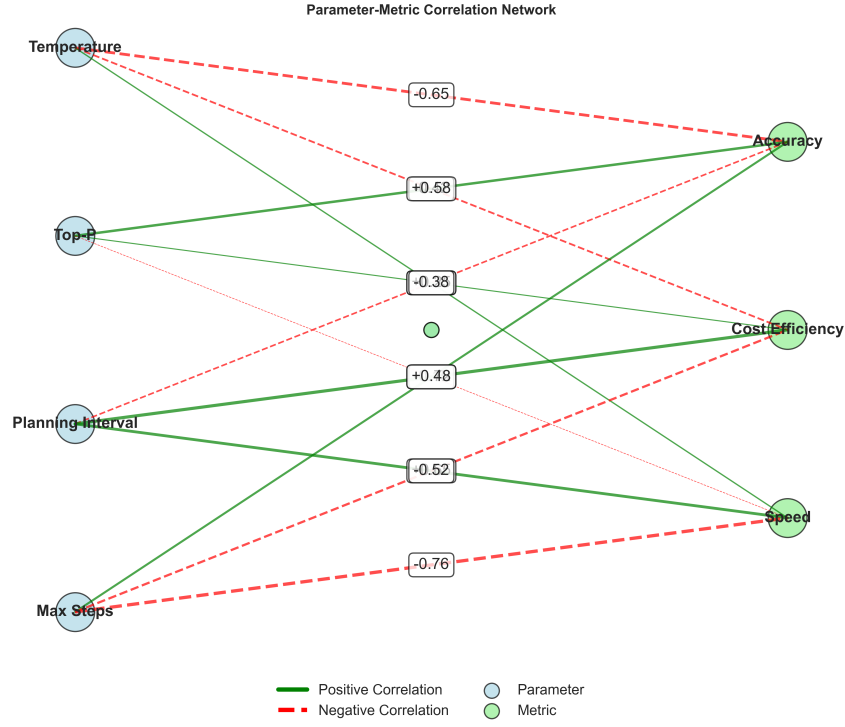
Parameter-Metric Correlation Network

Temperature

Top-P

Planning Interval

Max Steps

Accuracy

Cost Efficiency

Speed

-0.65

+0.58

-0.38

+0.48

-0.52

-0.76

Positive Correlation
Negative Correlation
Parameter
Metric